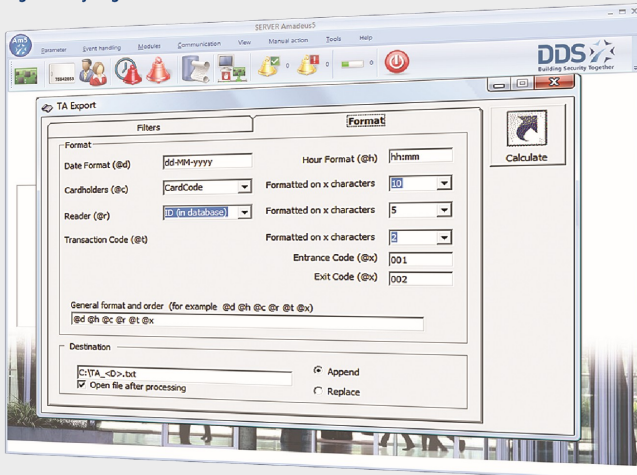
SERVER Amadeus5

Parameter Event handling Modules Communication View Manual action Tools Help

DDS
Building Security Together

0 0 0

TA Export

Filters

Format

Calculate

Format

Date Format (@d) dd-MM-yyyy

Hour Format (@h) hh:mm

Cardholders (@c) CardCode

Formatted on x characters 10

Reader (@r) ID (in database)

Formatted on x characters 5

Transaction Code (@t)

Formatted on x characters 2

Entrance Code (@x) 001

Exit Code (@x) 002

General format and order (for example @d @h @c @r @t @x)

@d @h @c @r @t @x

Destination

C:\TA_<D>.txt

Open file after processing

Append

Replace